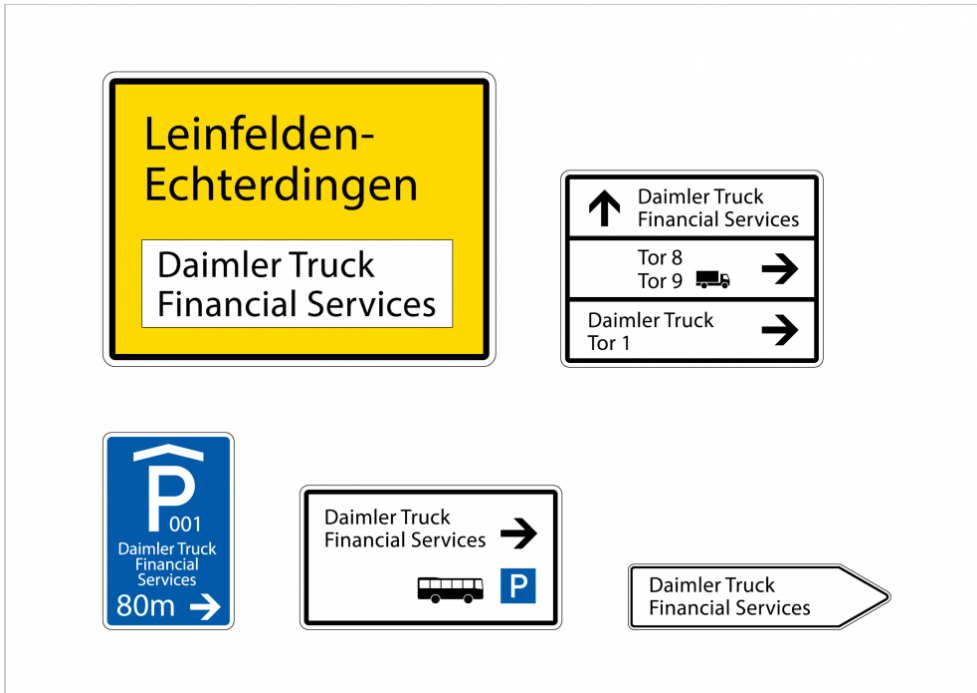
Leinfelden-Echterdingen

Daimler Truck Financial Services

Daimler Truck Financial Services

Tor 8
Tor 9

Daimler Truck Tor 1

P 001
Daimler Truck Financial Services
80m

Daimler Truck Financial Services

P

Daimler Truck Financial Services